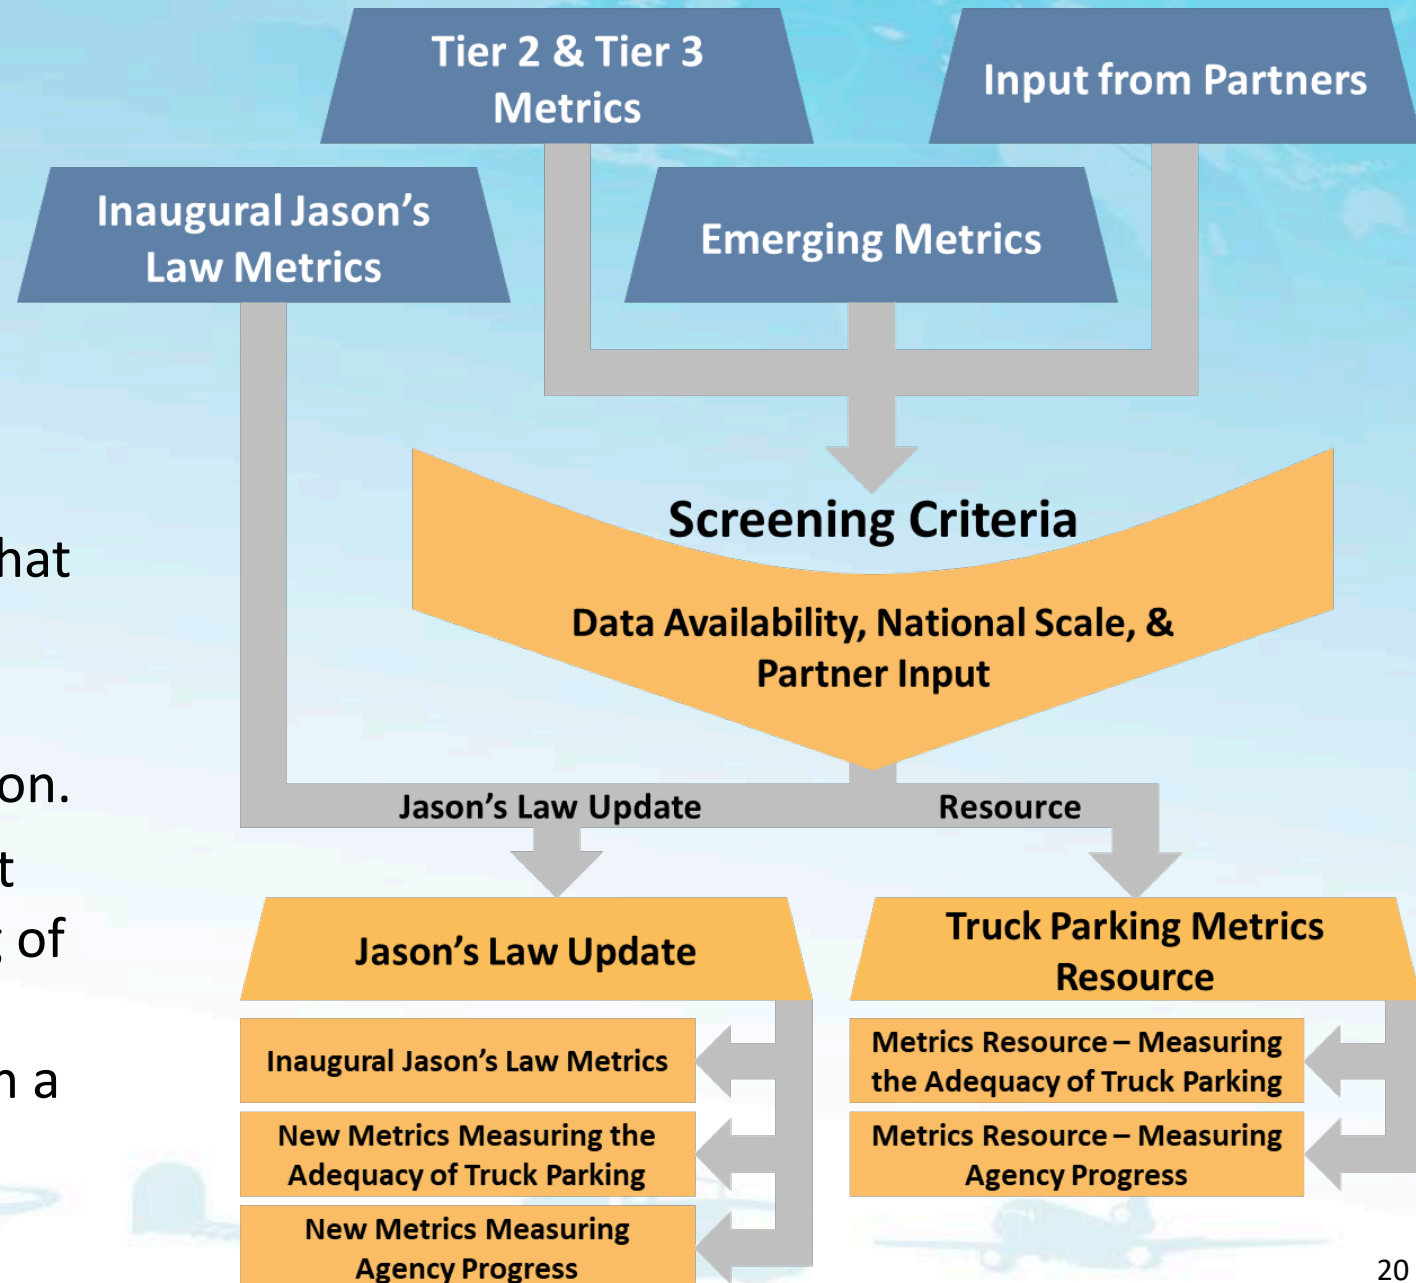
Tier 2 & Tier 3 Metrics

Input from Partners

Inaugural Jason's Law Metrics

Emerging Metrics

hat

Screening Criteria

Data Availability, National Scale, & Partner Input

on.

t

; of

n a

Jason's Law Update

Resource

Jason's Law Update

Truck Parking Metrics Resource

Inaugural Jason's Law Metrics

New Metrics Measuring the Adequacy of Truck Parking

New Metrics Measuring Agency Progress

Metrics Resource – Measuring the Adequacy of Truck Parking

Metrics Resource – Measuring Agency Progress

20